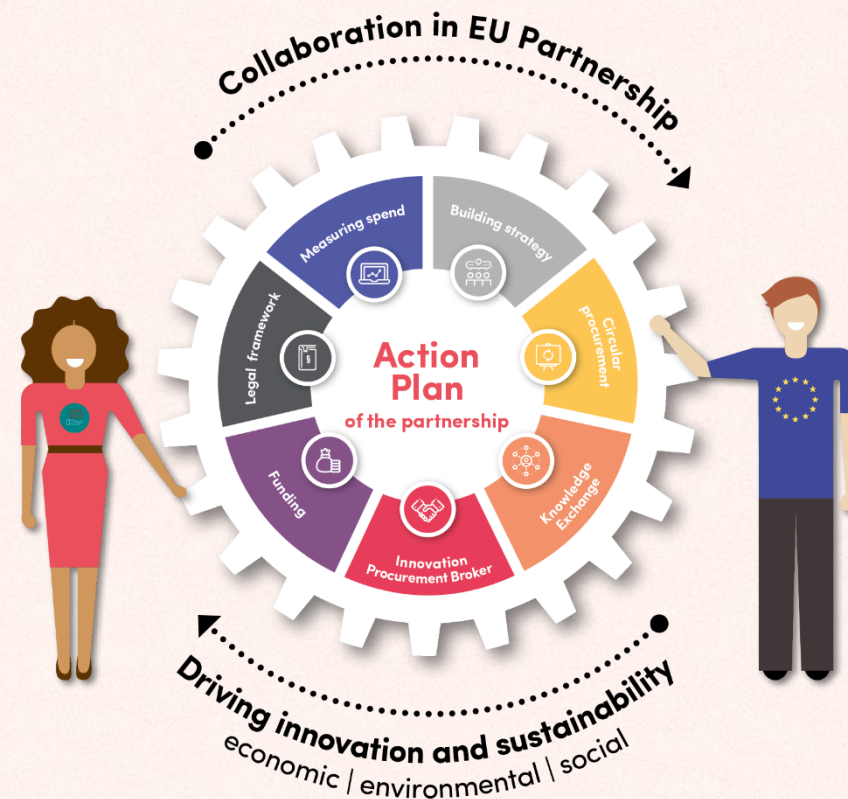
Collaboration in EU Partnership

Measuring spend

Building strategy

Circular procurement

Knowledge Exchange

Innovation Procurement Broker

Funding

Legal framework

Action Plan
of the partnership

Driving innovation and sustainability
economic | environmental | social